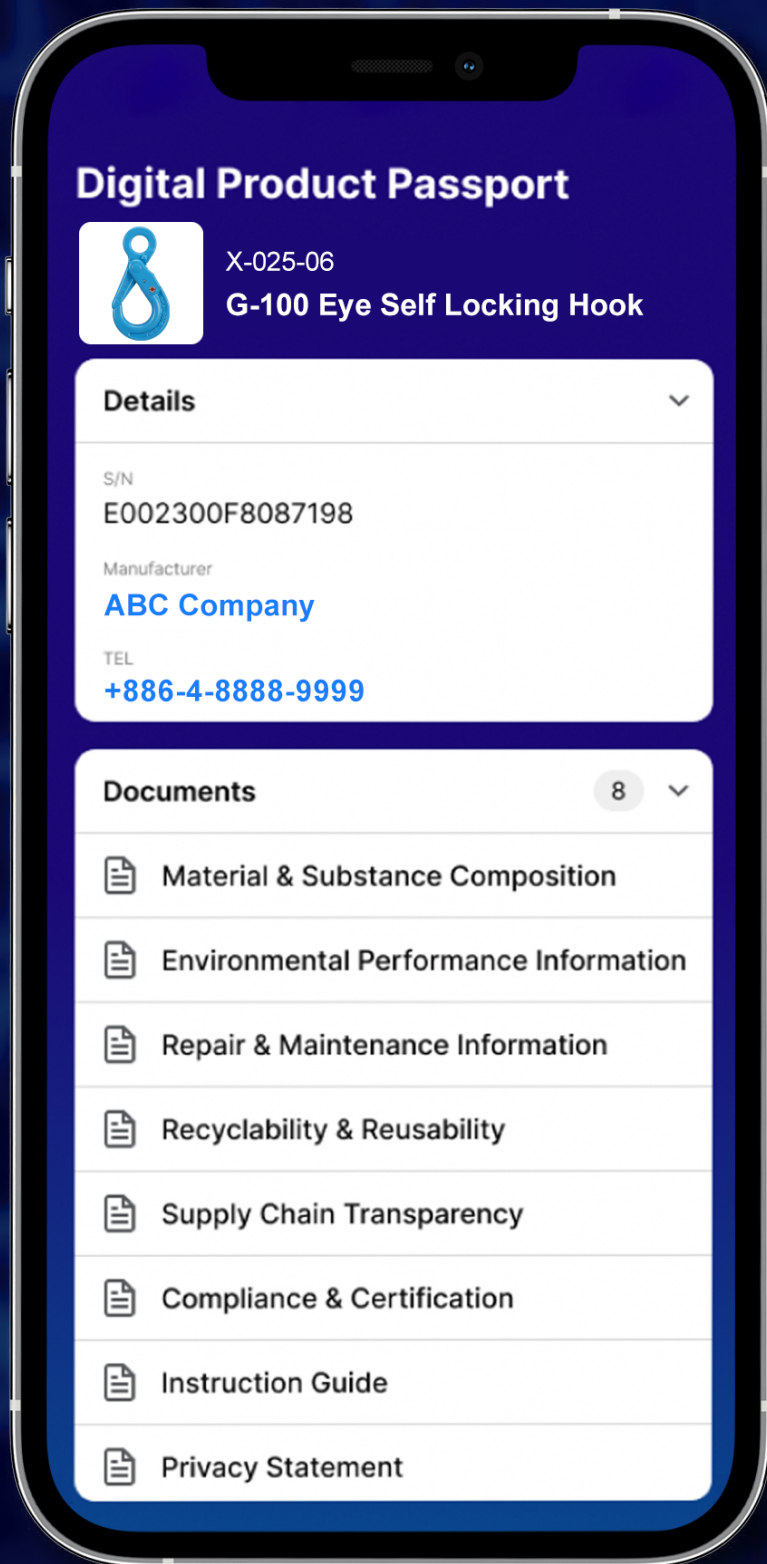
Digital Product Passport

X-025-06
G-100 Eye Self Locking Hook

Details

S/N
E002300F8087198

Manufacturer
ABC Company

TEL
+886-4-8888-9999

Documents 8

Material & Substance Composition

Environmental Performance Information

Repair & Maintenance Information

Recyclability & Reusability

Supply Chain Transparency

Compliance & Certification

Instruction Guide

Privacy Statement